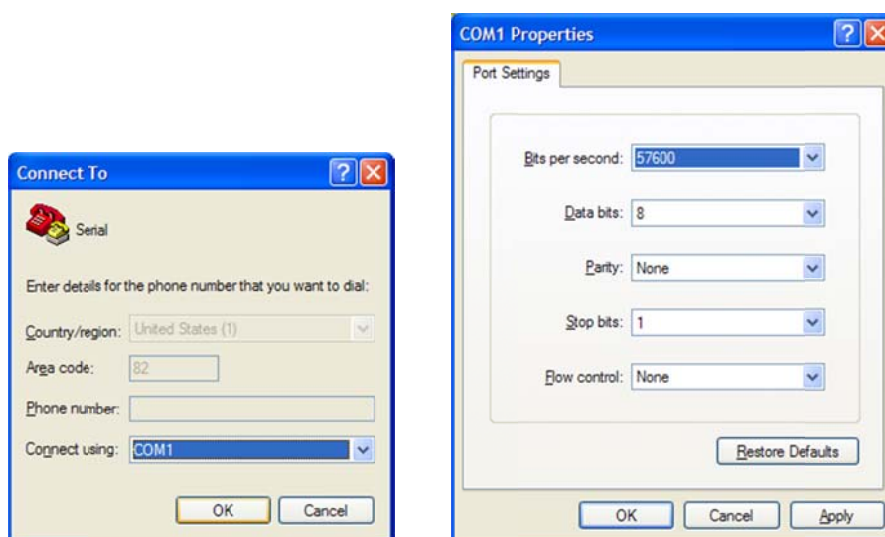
Connect To

Serial

Enter details for the phone number that you want to dial:

Country/region: United States (1)

Area code: 82

Phone number:

Connect using: COM1

OK Cancel

COM1 Properties

Port Settings

Bits per second: 57600

Data bits: 8

Parity: None

Stop bits: 1

Flow control: None

Restore Defaults

OK Cancel Apply